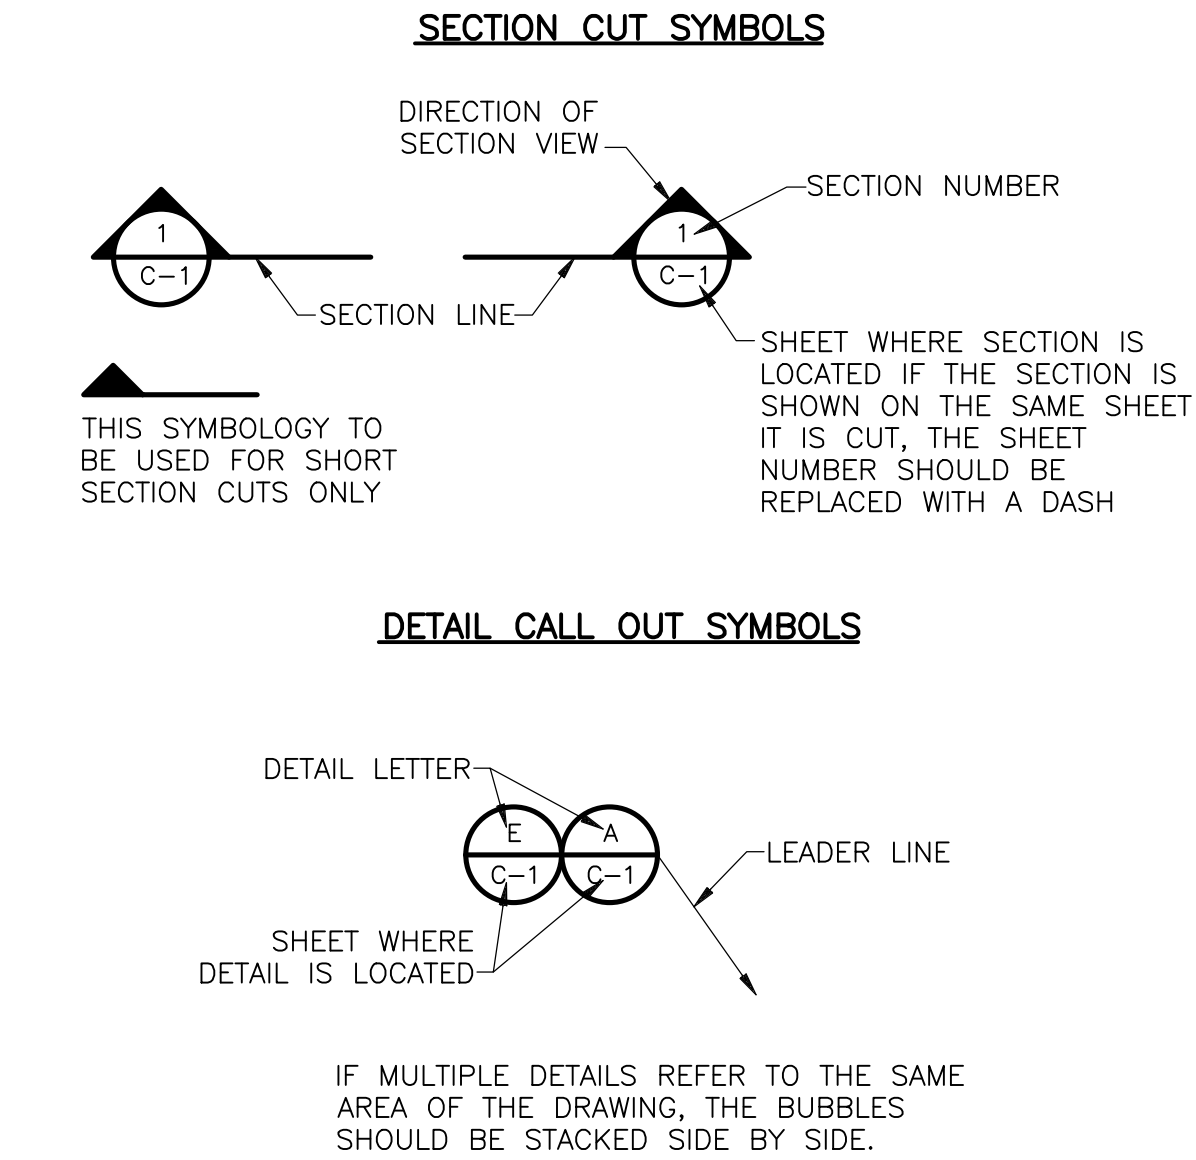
SECTION CUT SYMBOLS

DIRECTION OF SECTION VIEW

SECTION NUMBER

1
C–1

1
C–1

SECTION LINE

SHEET WHERE SECTION IS LOCATED IF THE SECTION IS SHOWN ON THE SAME SHEET IT IS CUT, THE SHEET NUMBER SHOULD BE REPLACED WITH A DASH

THIS SYMBOLOGY TO BE USED FOR SHORT SECTION CUTS ONLY

DETAIL CALL OUT SYMBOLS

DETAIL LETTER

E
C–1

A
C–1

LEADER LINE

SHEET WHERE DETAIL IS LOCATED

IF MULTIPLE DETAILS REFER TO THE SAME AREA OF THE DRAWING, THE BUBBLES SHOULD BE STACKED SIDE BY SIDE.